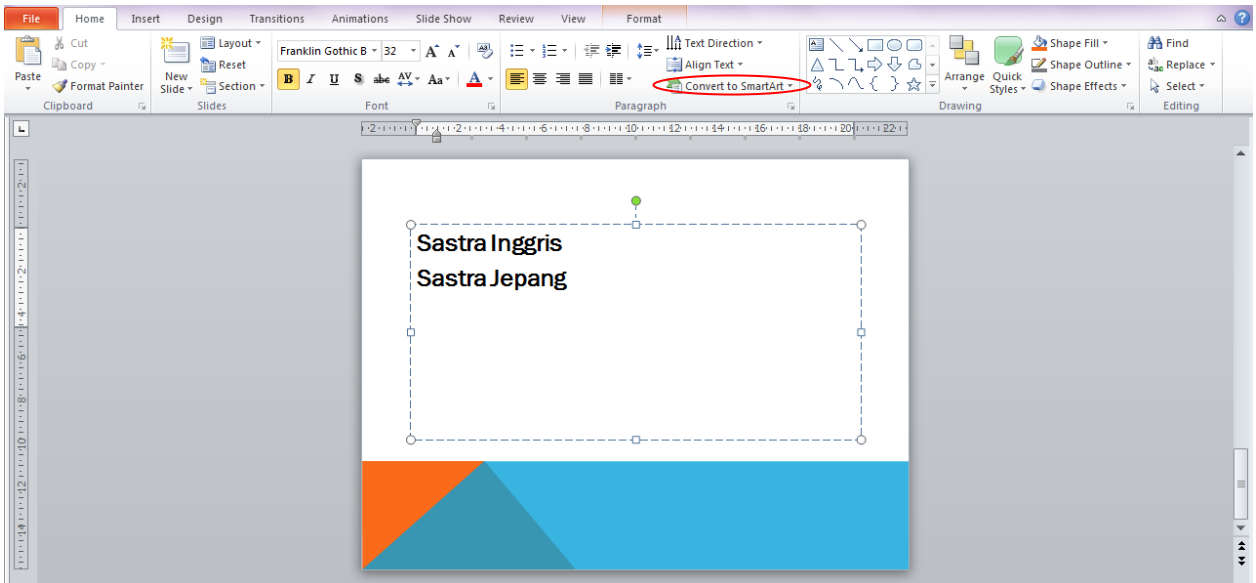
File Home Insert Design Transitions Animations Slide Show Review View Format

Paste
Cut
Copy
Format Painter
Clipboard

New Slide
Layout
Reset
Section
Slides

Franklin Gothic B 32
B I U S abc AV Aa A
Font

Text Direction
Align Text
Convert to SmartArt
Paragraph

Arrange
Quick Styles
Shape Fill
Shape Outline
Shape Effects
Drawing

Find
Replace
Select
Editing

·2·1·1·2·4·6·8·10·12·14·16·18·20·22·

Sastra Inggris
Sastra Jepang